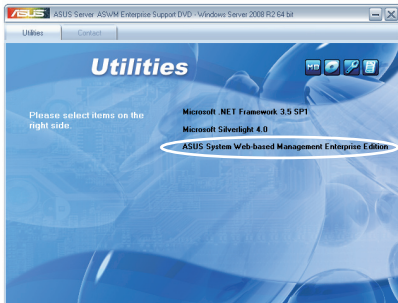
ASUS ASUS Server ASWM Enterprise Support DVD - Windows Server 2008 R2 64 bit

Utilities Contact

Utilities

Please select items on the right side.

Microsoft .NET Framework 3.5 SP1

Microsoft Silverlight 4.0

ASUS System Web-based Management Enterprise Edition